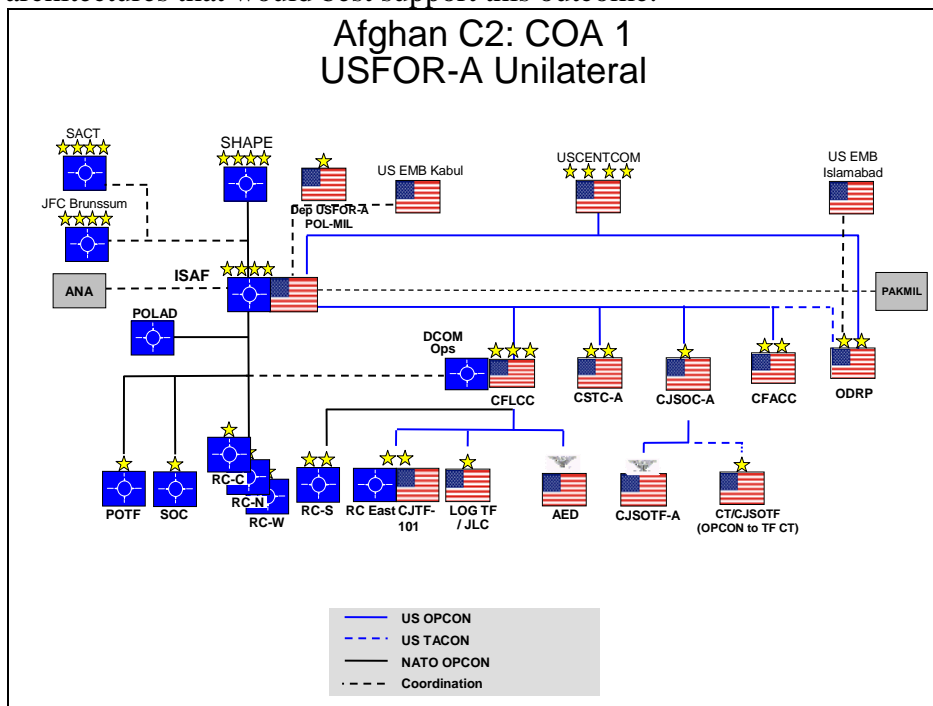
architectures that would best support this outcome.

Afghan C2: COA 1
USFOR-A Unilateral

SACT
SHAPE
JFC Brunssum
Dep USFOR-A POL-MIL
US EMB Kabul
USCENTCOM
US EMB Islamabad
ANA
ISAF
PAKMIL
POLAD
DCOM Ops
CFLCC
CSTC-A
CJSOC-A
CFACC
ODRP
POTF
SOC
RC-C
RC-N
RC-W
RC-S
RC East
CJTF-101
LOG TF / JLC
AED
CJSOTF-A
CT/CJSOTF (OPCON to TF CT)

US OPCON
US TACON
NATO OPCON
Coordination